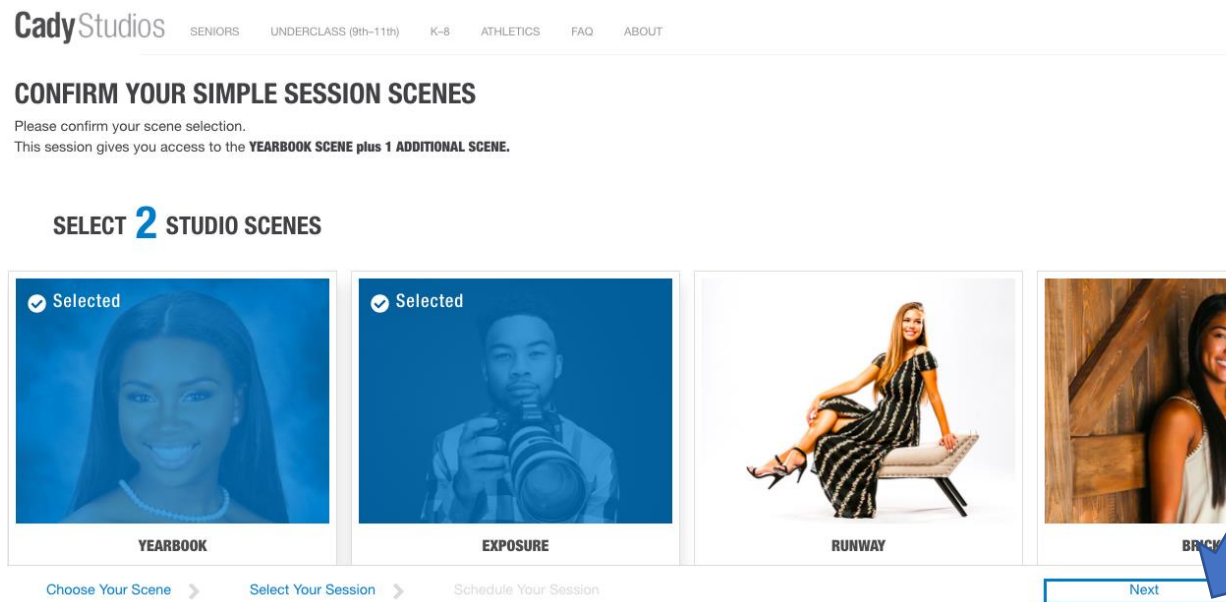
Cady Studios SENIORS UNDERCLASS (9th–11th) K–8 ATHLETICS FAQ ABOUT

CONFIRM YOUR SIMPLE SESSION SCENES

Please confirm your scene selection.
This session gives you access to the YEARBOOK SCENE plus 1 ADDITIONAL SCENE.

SELECT 2 STUDIO SCENES

Selected

YEARBOOK

Selected

EXPOSURE

RUNWAY

BRI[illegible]

Choose Your Scene

Select Your Session

Schedule Your Session

Next